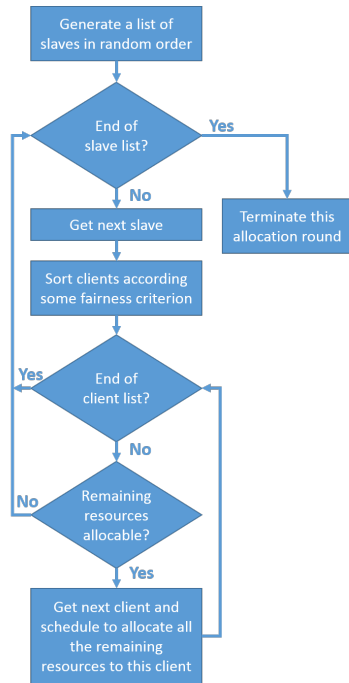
Generate a list of slaves in random order

End of slave list?

Yes

Terminate this allocation round

No

Get next slave

Sort clients according some fairness criterion

Yes

End of client list?

No

No

Remaining resources allocable?

Yes

Get next client and schedule to allocate all the remaining resources to this client